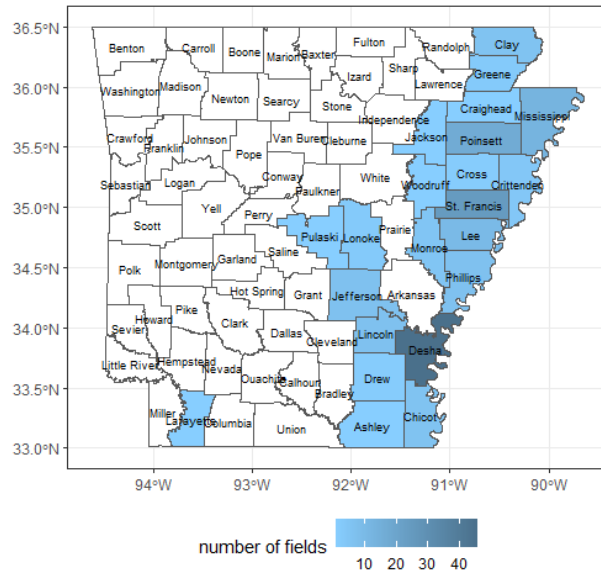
36.5°N
36.0°N
35.5°N
35.0°N
34.5°N
34.0°N
33.5°N
33.0°N

Benton
Carroll
Boone
Marion
Baxter
Fulton
Randolph
Clay
Washington
Madison
Newton
Searcy
Izard
Sharp
Lawrence
Greene
Stone
Independence
Craighead
Mississippi
Crawford
Franklin
Johnson
Pope
Van Buren
Cleburne
Jackson
Poinsett
Conway
Sebastian
Logan
Faulkner
White
Woodruff
Cross
Crittenden
Yell
Perry
St. Francis
Scott
Pulaski
Lonoke
Prairie
Saline
Lee
Polk
Montgomery
Garland
Monroe
Phillips
Hot Spring
Grant
Jefferson
Arkansas
Howard
Pike
Sevier
Clark
Dallas
Lincoln
Cleveland
Desha
Little River
Hempstead
Nevada
Ouachita
Calhoun
Drew
Bradley
Miller
Lafayette
Columbia
Union
Ashley
Chicot

94°W
93°W
92°W
91°W
90°W

number of fields
10 20 30 40